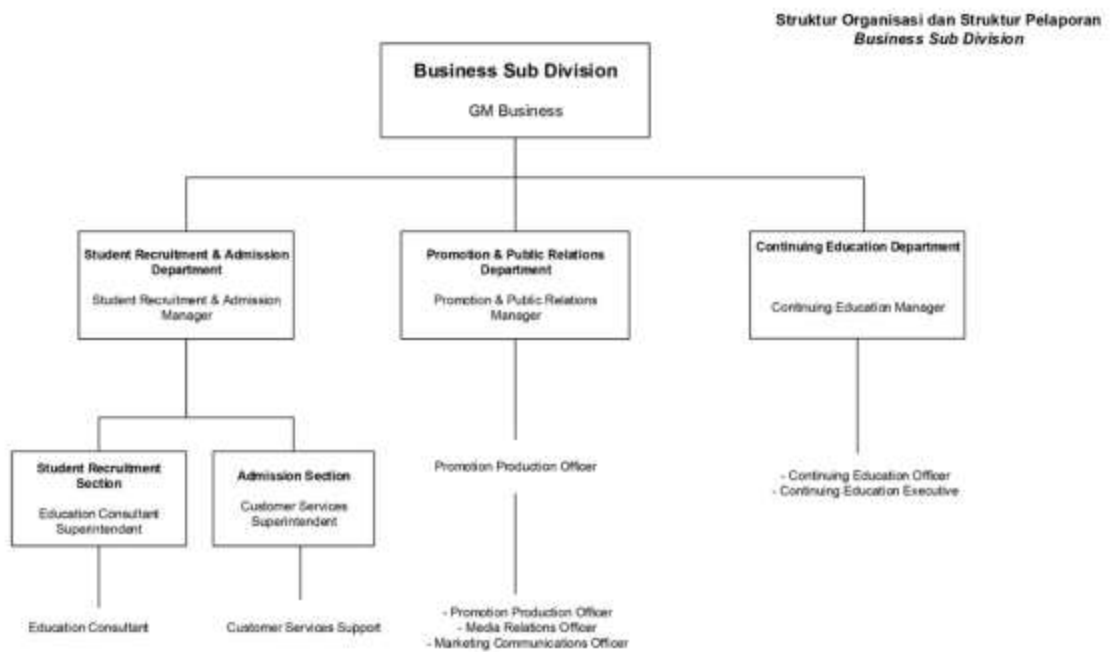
Struktur Organisasi dan Struktur Pelaporan
*Business Sub Division*

**Business Sub Division**
GM Business

**Student Recruitment & Admission Department**
Student Recruitment & Admission Manager

**Promotion & Public Relations Department**
Promotion & Public Relations Manager

**Continuing Education Department**
Continuing Education Manager

**Student Recruitment Section**
Education Consultant Superintendent

**Admission Section**
Customer Services Superintendent

Promotion Production Officer

- Continuing Education Officer
- Continuing Education Executive

Education Consultant

Customer Services Support

- Promotion Production Officer
- Media Relations Officer
- Marketing Communications Officer